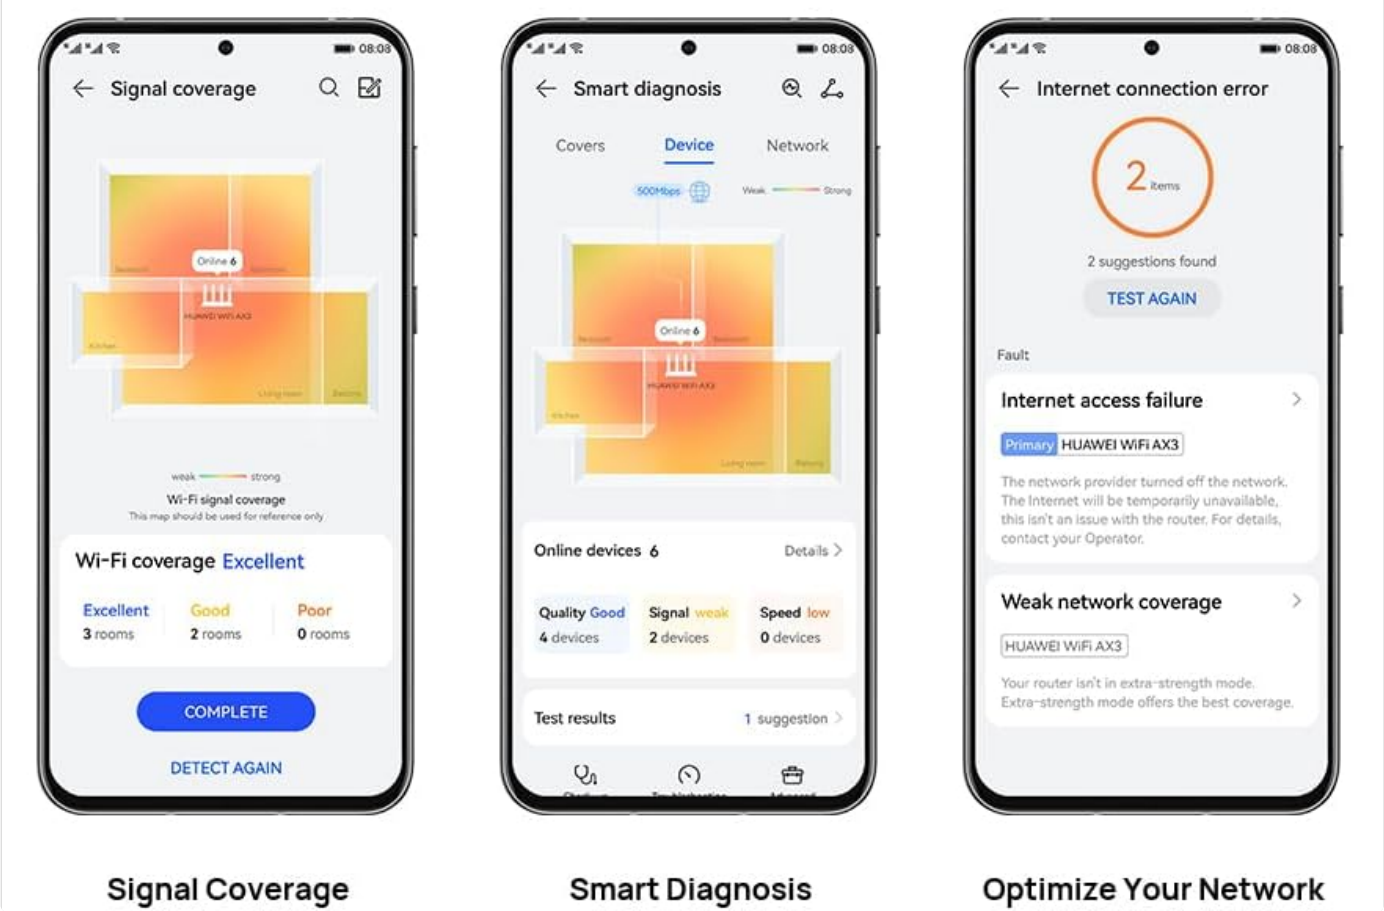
08:08

Signal coverage

Online 6

HUAWEI WiFi AX3

weak strong

Wi-Fi signal coverage

This map should be used for reference only

Wi-Fi coverage Excellent

Excellent 3 rooms

Good 2 rooms

Poor 0 rooms

COMPLETE

DETECT AGAIN

Signal Coverage

08:08

Smart diagnosis

Covers Device Network

500Mbps

Weak Strong

Online 6

HUAWEI WiFi AX3

Online devices 6 Details

Quality Good 4 devices

Signal weak 2 devices

Speed low 0 devices

Test results 1 suggestion

Smart Diagnosis

08:08

Internet connection error

2 items

2 suggestions found

TEST AGAIN

Fault

Internet access failure

Primary HUAWEI WiFi AX3

The network provider turned off the network. The Internet will be temporarily unavailable, this isn't an issue with the router. For details, contact your Operator.

Weak network coverage

HUAWEI WiFi AX3

Your router isn't in extra-strength mode. Extra-strength mode offers the best coverage.

Optimize Your Network